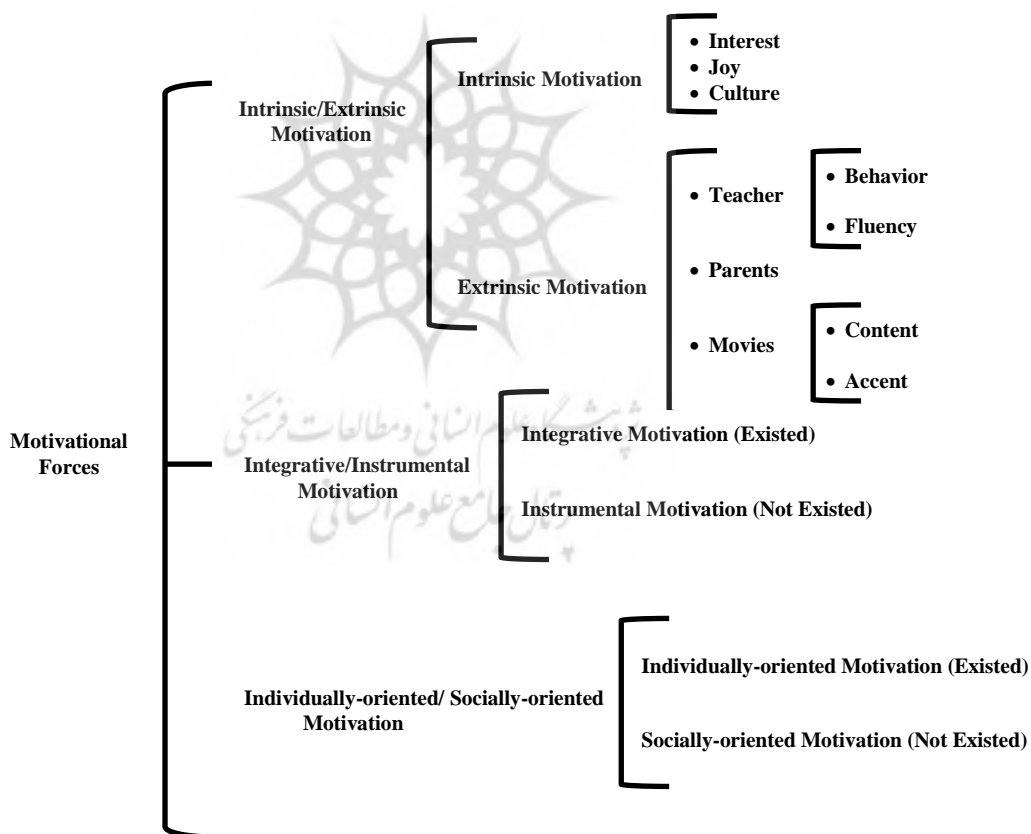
Motivational Forces

Intrinsic/Extrinsic Motivation

Intrinsic Motivation

- Interest
- Joy
- Culture

Extrinsic Motivation

- Teacher
  - Behavior
  - Fluency
- Parents
- Movies
  - Content
  - Accent

Integrative/Instrumental Motivation

Integrative Motivation (Existed)

Instrumental Motivation (Not Existed)

Individually-oriented/ Socially-oriented Motivation

Individually-oriented Motivation (Existed)

Socially-oriented Motivation (Not Existed)

پژوهشگاه علوم انسانی و مطالعات فرهنگی
پرتال جامع علوم انسانی